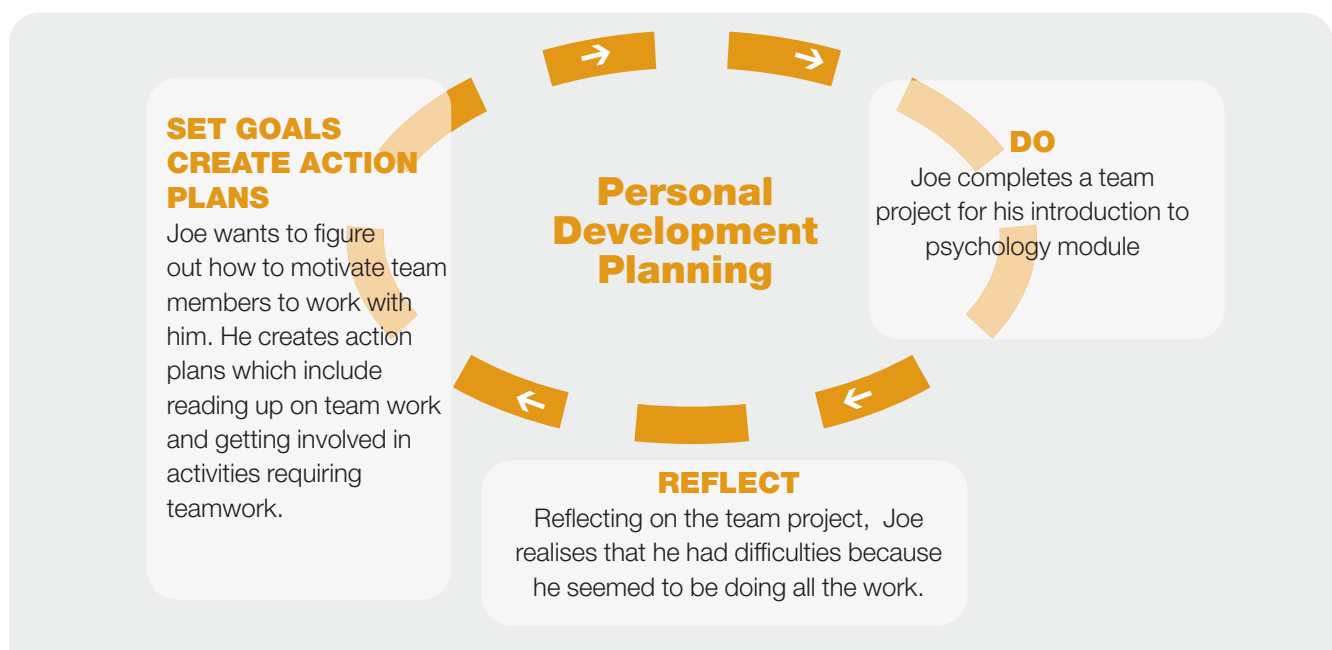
Personal Development Planning

SET GOALS
CREATE ACTION PLANS
Joe wants to figure out how to motivate team members to work with him. He creates action plans which include reading up on team work and getting involved in activities requiring teamwork.

DO
Joe completes a team project for his introduction to psychology module

REFLECT
Reflecting on the team project, Joe realises that he had difficulties because he seemed to be doing all the work.